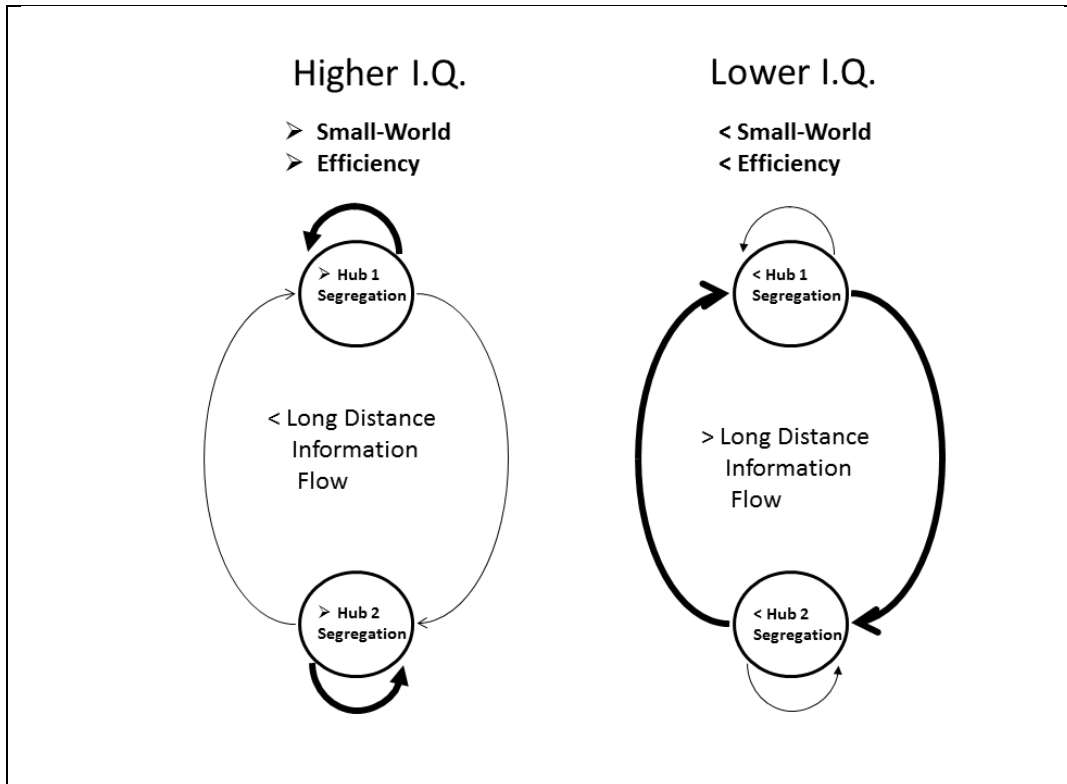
Higher I.Q.

➢ Small-World
➢ Efficiency

➢ Hub 1 Segregation

< Long Distance Information Flow

➢ Hub 2 Segregation

Lower I.Q.

< Small-World
< Efficiency

< Hub 1 Segregation

> Long Distance Information Flow

< Hub 2 Segregation